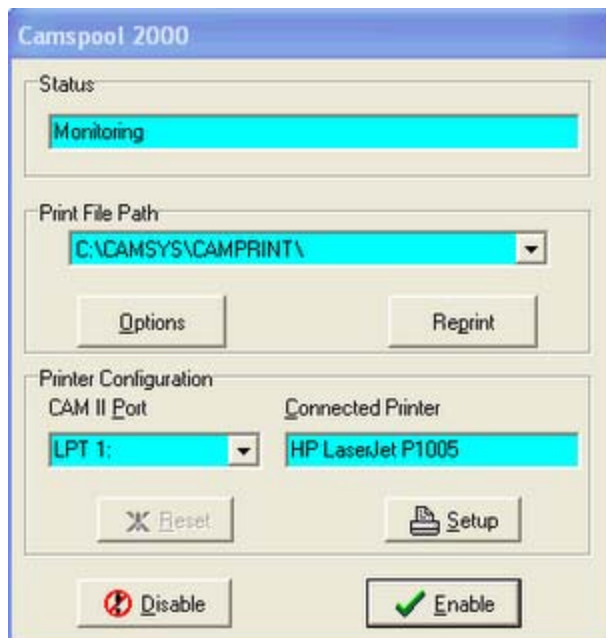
Camspool 2000

Status

Monitoring

Print File Path

C:\CAMSYS\CAMPRINT\

Options

Reprint

Printer Configuration

CAM II Port

Connected Printer

LPT 1:

HP LaserJet P1005

Reset

Setup

Disable

Enable